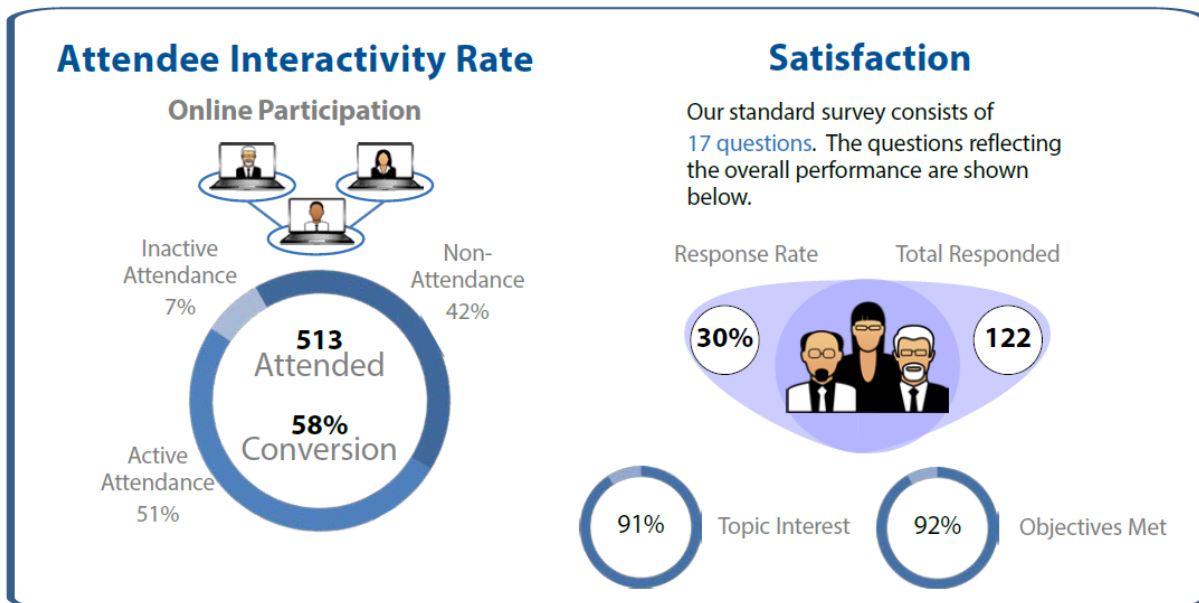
Attendee Interactivity Rate

Online Participation

Inactive Attendance 7%

Non-Attendance 42%

513
Attended

58%
Conversion

Active Attendance 51%

Satisfaction

Our standard survey consists of 17 questions. The questions reflecting the overall performance are shown below.

Response Rate

Total Responded

30%

122

91%

Topic Interest

92%

Objectives Met